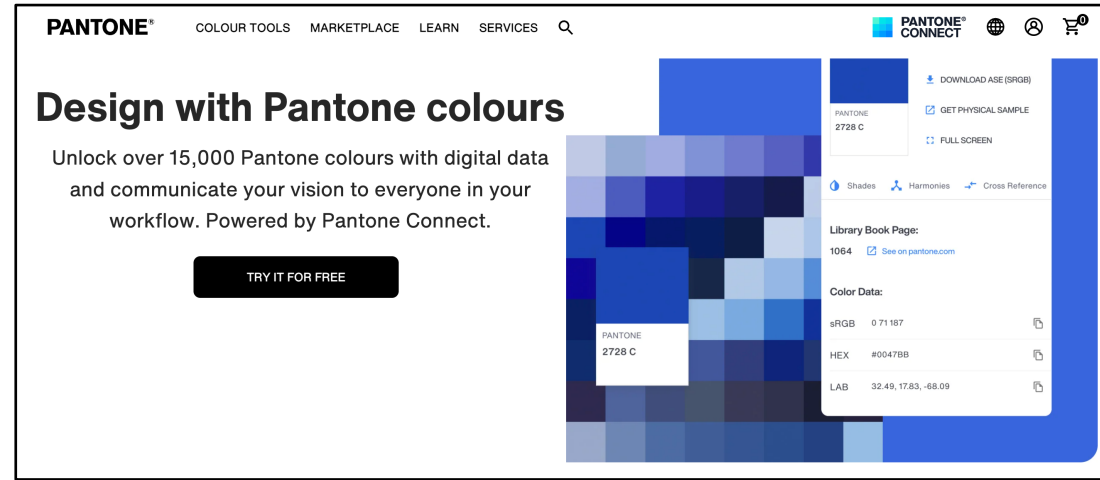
PANTONE® COLOUR TOOLS MARKETPLACE LEARN SERVICES

PANTONE® CONNECT

0

Design with Pantone colours

Unlock over 15,000 Pantone colours with digital data and communicate your vision to everyone in your workflow. Powered by Pantone Connect.

TRY IT FOR FREE

PANTONE
2728 C

PANTONE
2728 C

DOWNLOAD ASE (SRGB)

GET PHYSICAL SAMPLE

FULL SCREEN

Shades Harmonies Cross Reference

Library Book Page:

1064 See on pantone.com

Color Data:

sRGB 0 71 187

HEX #0047BB

LAB 32.49, 17.83, -68.09